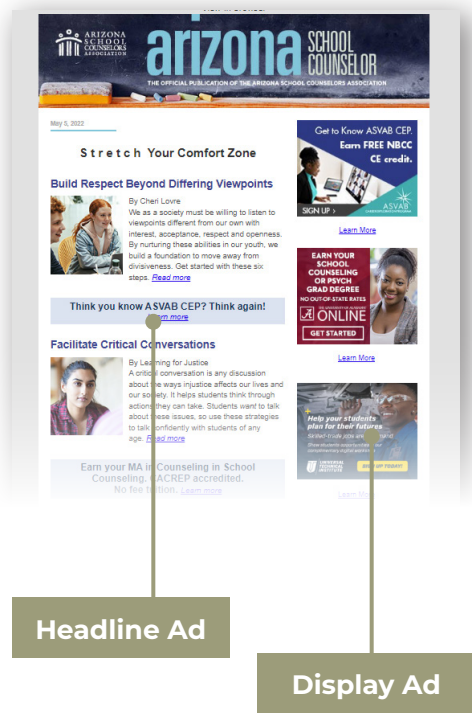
ARIZONA SCHOOL COUNSELORS ASSOCIATION

arizona SCHOOL COUNSELOR

THE OFFICIAL PUBLICATION OF THE ARIZONA SCHOOL COUNSELORS ASSOCIATION

May 5, 2022

Stretch Your Comfort Zone

Build Respect Beyond Differing Viewpoints

By Cheri Lovre

We as a society must be willing to listen to viewpoints different from our own with interest, acceptance, respect and openness. By nurturing these abilities in our youth, we build a foundation to move away from divisiveness. Get started with these six steps. Read more

Think you know ASVAB CEP? Think again! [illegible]rn more

Facilitate Critical Conversations

By Learning for Justice

A critical conversation is any discussion about the ways injustice affects our lives and our society. It helps students think through actions they can take. Students want to talk about these issues, so use these strategies to talk confidently with students of any age. Read more

Earn your MA in Counseling in School Counseling. CACREP accredited. No fee tuition. Learn more

Get to Know ASVAB CEP. Earn FREE NBCC CE credit.

SIGN UP

ASVAB

Learn More

EARN YOUR SCHOOL COUNSELING OR PSYCH GRAD DEGREE

NO OUT-OF-STATE RATES

ONLINE

GET STARTED

Learn More

Help your students plan for their futures

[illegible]

UNIVERSAL TECHNICAL INSTITUTE

Learn More

Headline Ad

Display Ad